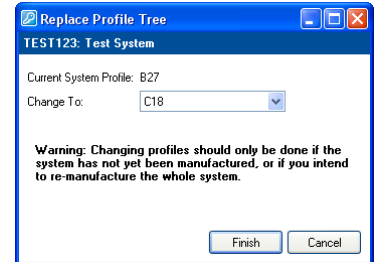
Replace Profile Tree

TEST123: Test System

Current System Profile: B27

Change To: C18

Warning: Changing profiles should only be done if the system has not yet been manufactured, or if you intend to re-manufacture the whole system.

Finish Cancel